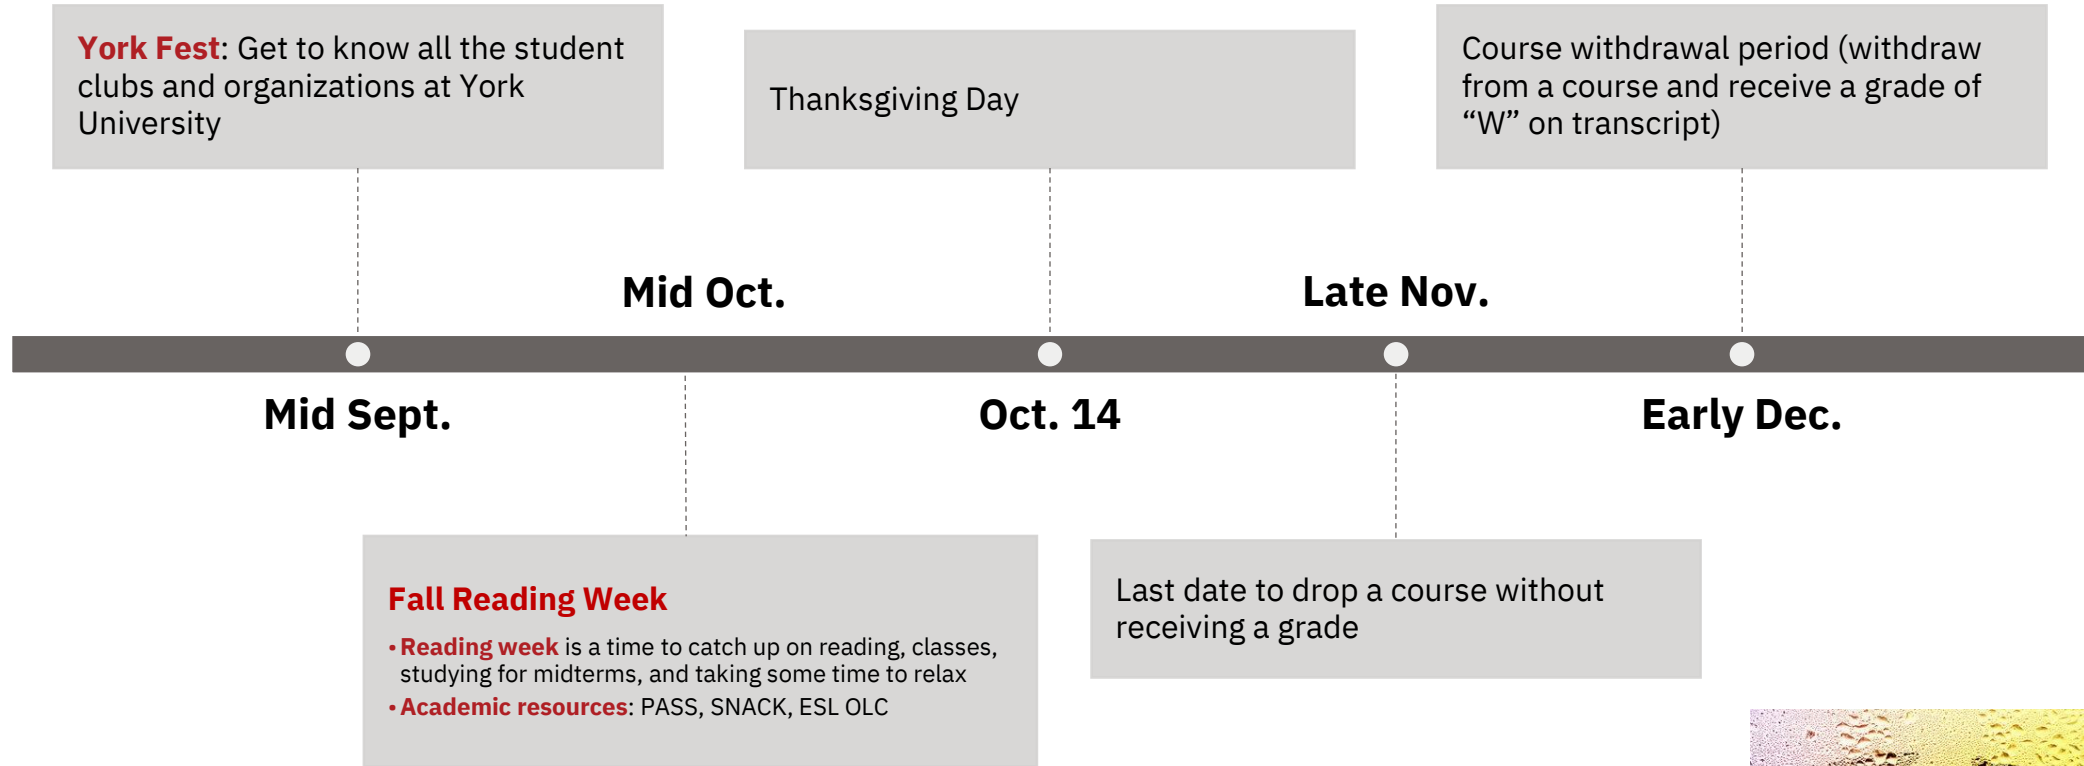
York Fest: Get to know all the student clubs and organizations at York University

Thanksgiving Day

Course withdrawal period (withdraw from a course and receive a grade of “W” on transcript)

Mid Oct.

Late Nov.

Mid Sept.

Oct. 14

Early Dec.

Fall Reading Week

• Reading week is a time to catch up on reading, classes, studying for midterms, and taking some time to relax
• Academic resources: PASS, SNACK, ESL OLC

Last date to drop a course without receiving a grade